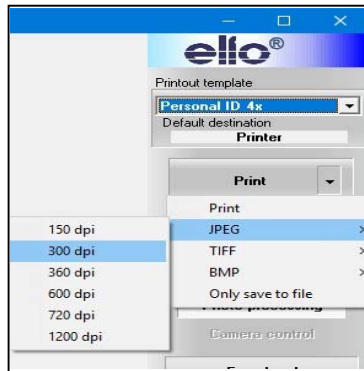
ello®

Printout template

Personal ID 4x

Default destination

Printer

Print

Print

JPEG

TIFF

BMP

Only save to file

150 dpi

300 dpi

360 dpi

600 dpi

720 dpi

1200 dpi

Photo processing

Camera control